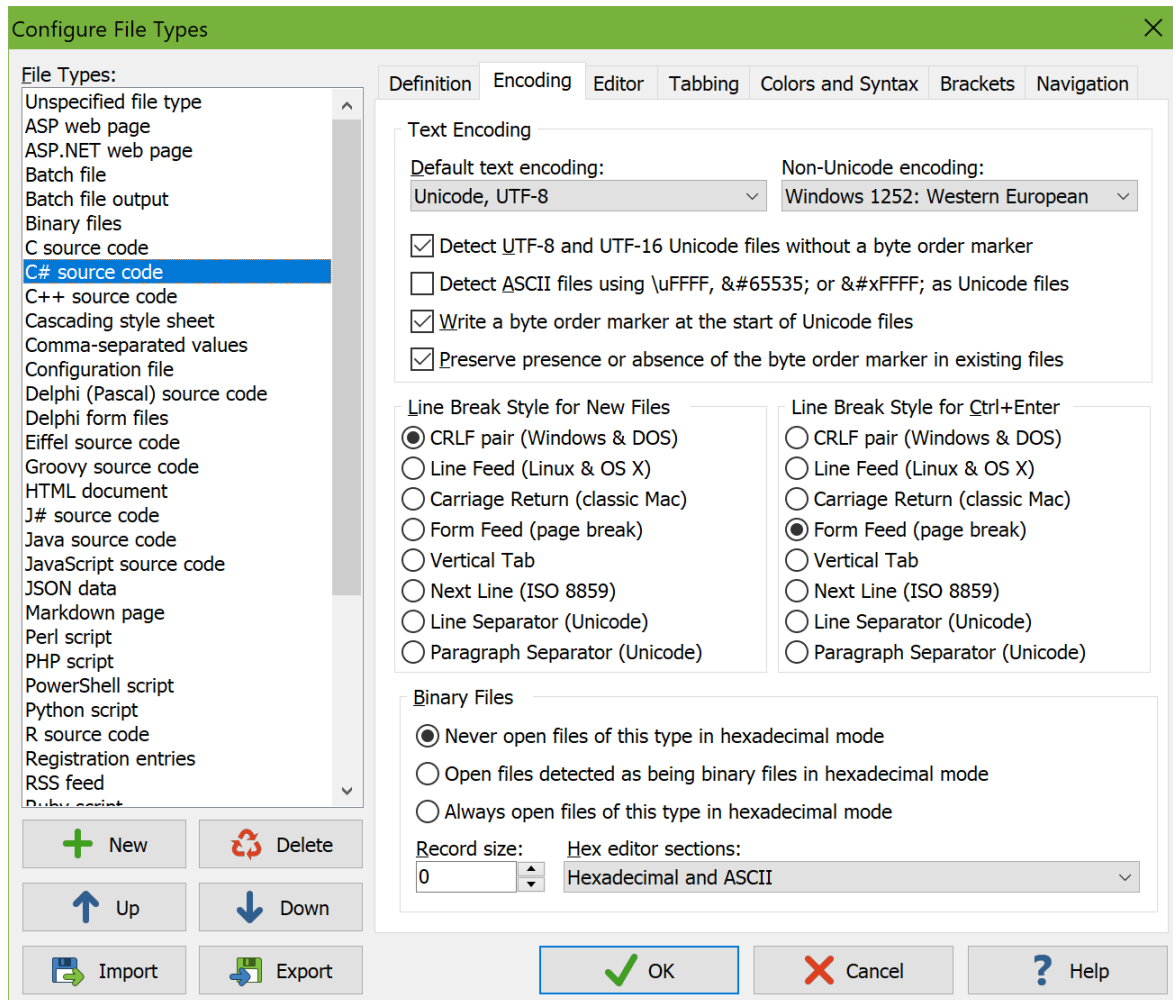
Configure File Types

File Types:
Unspecified file type
ASP web page
ASP.NET web page
Batch file
Batch file output
Binary files
C source code
C# source code
C++ source code
Cascading style sheet
Comma-separated values
Configuration file
Delphi (Pascal) source code
Delphi form files
Eiffel source code
Groovy source code
HTML document
J# source code
Java source code
JavaScript source code
JSON data
Markdown page
Perl script
PHP script
PowerShell script
Python script
R source code
Registration entries
RSS feed
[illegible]

New
Delete
Up
Down
Import
Export

Definition | Encoding | Editor | Tabbing | Colors and Syntax | Brackets | Navigation

Text Encoding
Default text encoding:
Unicode, UTF-8
Non-Unicode encoding:
Windows 1252: Western European
Detect UTF-8 and UTF-16 Unicode files without a byte order marker
Detect ASCII files using \uFFFF, &#65535; or &#xFFFF; as Unicode files
Write a byte order marker at the start of Unicode files
Preserve presence or absence of the byte order marker in existing files

Line Break Style for New Files
CRLF pair (Windows & DOS)
Line Feed (Linux & OS X)
Carriage Return (classic Mac)
Form Feed (page break)
Vertical Tab
Next Line (ISO 8859)
Line Separator (Unicode)
Paragraph Separator (Unicode)

Line Break Style for Ctrl+Enter
CRLF pair (Windows & DOS)
Line Feed (Linux & OS X)
Carriage Return (classic Mac)
Form Feed (page break)
Vertical Tab
Next Line (ISO 8859)
Line Separator (Unicode)
Paragraph Separator (Unicode)

Binary Files
Never open files of this type in hexadecimal mode
Open files detected as being binary files in hexadecimal mode
Always open files of this type in hexadecimal mode
Record size:
0
Hex editor sections:
Hexadecimal and ASCII

OK
Cancel
Help